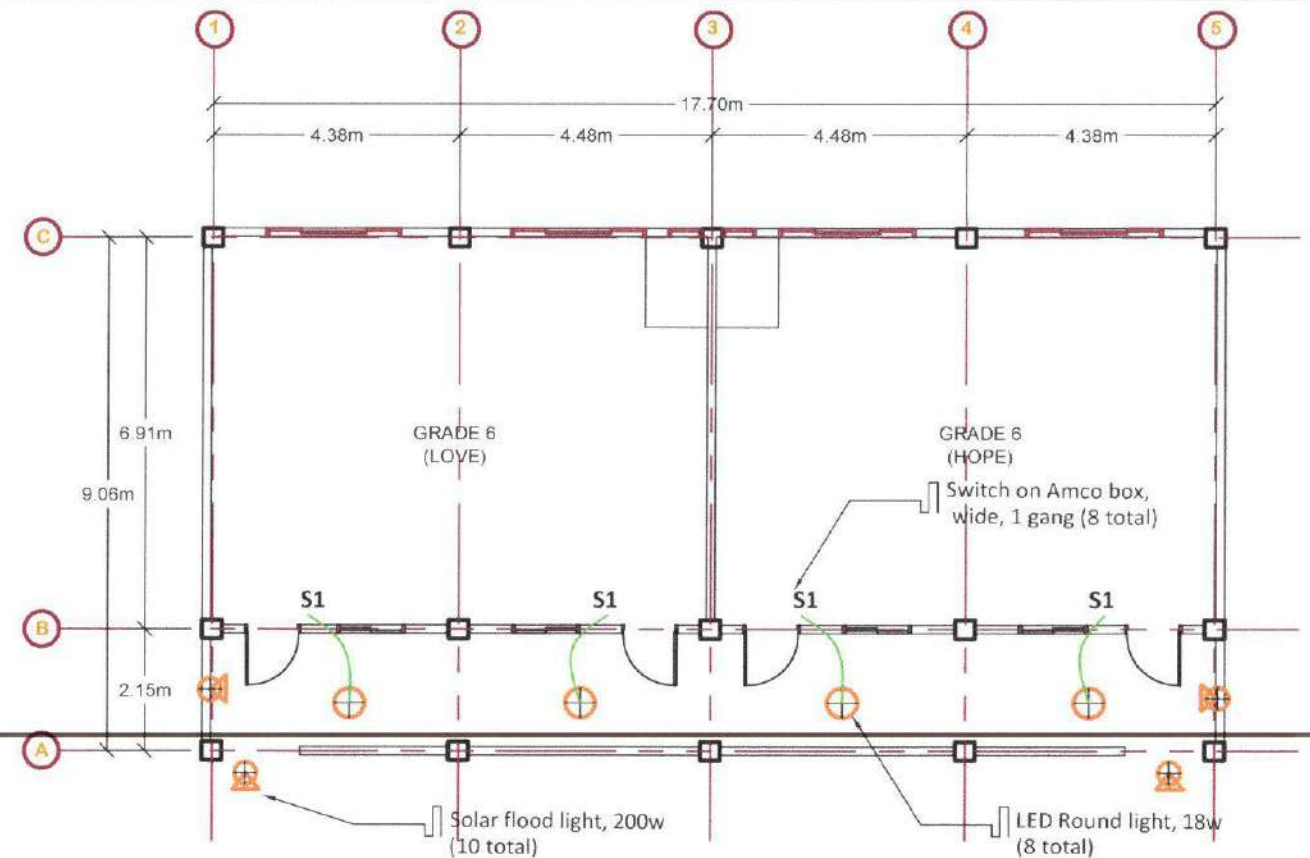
1
2
3
4
5

17.70m
4.38m
4.48m
4.48m
4.38m

C
B
A

6.91m
9.06m
2.15m

GRADE 6
(LOVE)

GRADE 6
(HOPE)

Switch on Amco box, wide, 1 gang (8 total)

S1
S1
S1
S1

Solar flood light, 200w (10 total)

LED Round light, 18w (8 total)